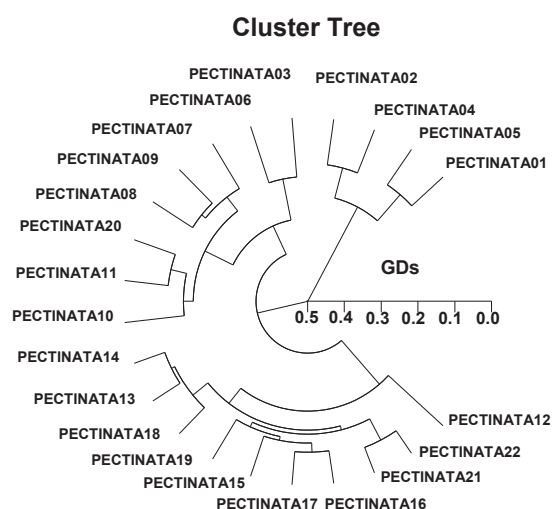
Cluster Tree

PECTINATA03
PECTINATA02
PECTINATA06
PECTINATA04
PECTINATA07
PECTINATA05
PECTINATA01
PECTINATA09
PECTINATA08
PECTINATA20
GDs
PECTINATA11
PECTINATA10
0.5 0.4 0.3 0.2 0.1 0.0
PECTINATA14
PECTINATA13
PECTINATA12
PECTINATA18
PECTINATA22
PECTINATA19
PECTINATA21
PECTINATA15
PECTINATA17 PECTINATA16